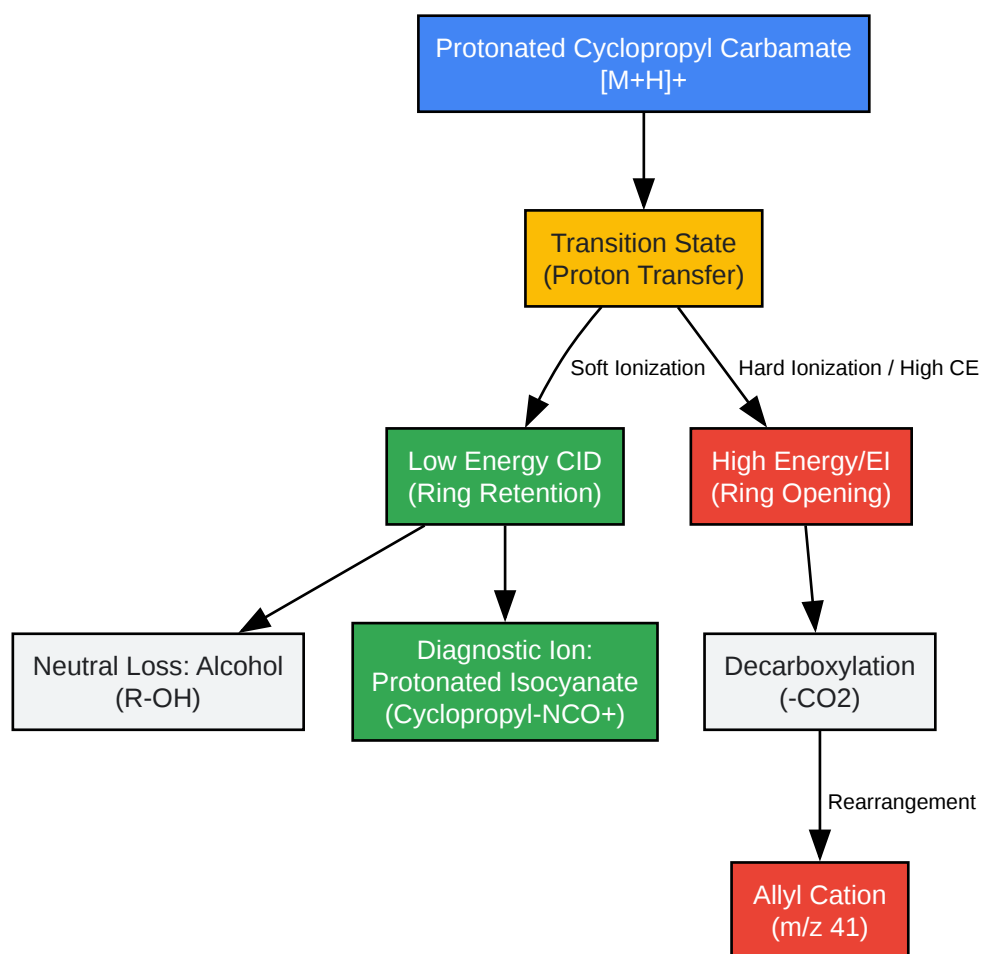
Protonated Cyclopropyl Carbamate
[M+H]+

Transition State
(Proton Transfer)

Soft Ionization

Hard Ionization / High CE

Low Energy CID
(Ring Retention)

High Energy/EI
(Ring Opening)

Neutral Loss: Alcohol
(R-OH)

Diagnostic Ion:
Protonated Isocyanate
(Cyclopropyl-NCO+)

Decarboxylation
(-CO2)

Rearrangement

Allyl Cation
(m/z 41)